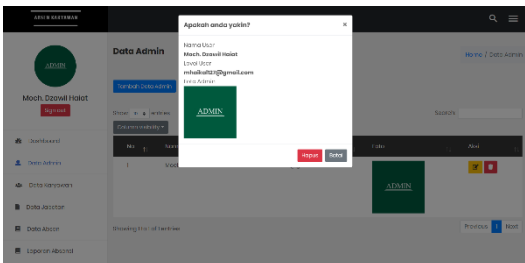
ARSIP SISTEMAS

ADMIN

Moch. Dzowil Haiat

Sign out

Dashboard

Data Admin

Data Karyawan

Data Jabatan

Data Absen

Laporan Absensi

Data Admin

Tambah Data Admin

Show 10 entries

Column visibility

No

1

Showing 1 to 1 of 1 entries

Home / Data Admin

Search:

Foto

Aksi

ADMIN

Previous 1 Next

Apakah anda yakin?

×

Nama User

Moch. Dzowil Haiat

Level User

mhaikal121@gmail.com

Foto Admin

ADMIN

Hapus

Batal